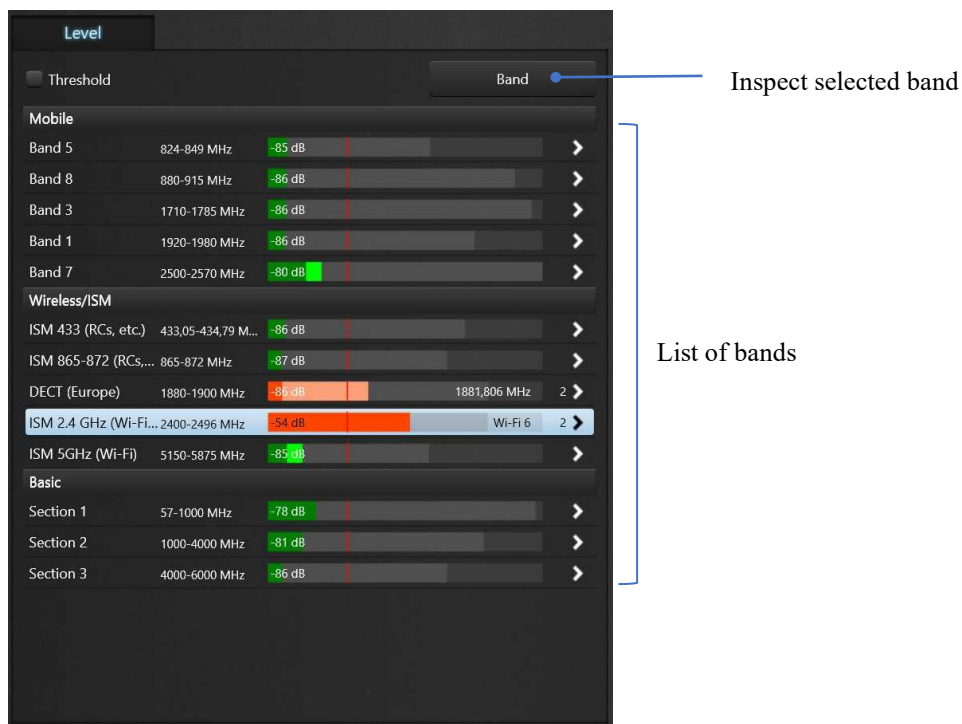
Level

Threshold

Band

Inspect selected band

Mobile

| | | | |
|---|---|---|---|
| Band 5 | 824-849 MHz | -85 dB | › |
| Band 8 | 880-915 MHz | -86 dB | › |
| Band 3 | 1710-1785 MHz | -86 dB | › |
| Band 1 | 1920-1980 MHz | -86 dB | › |
| Band 7 | 2500-2570 MHz | -80 dB | › |

Wireless/ISM

| | | | |
|---|---|---|---|
| ISM 433 (RCs, etc.) | 433,05-434,79 M... | -86 dB | › |
| ISM 865-872 (RCs,... | 865-872 MHz | -87 dB | › |
| DECT (Europe) | 1880-1900 MHz | -86 dB 1881,806 MHz | 2 › |
| ISM 2.4 GHz (Wi-Fi... | 2400-2496 MHz | -54 dB Wi-Fi 6 | 2 › |
| ISM 5GHz (Wi-Fi) | 5150-5875 MHz | -85 dB | › |

Basic

| | | | |
|---|---|---|---|
| Section 1 | 57-1000 MHz | -78 dB | › |
| Section 2 | 1000-4000 MHz | -81 dB | › |
| Section 3 | 4000-6000 MHz | -86 dB | › |

List of bands